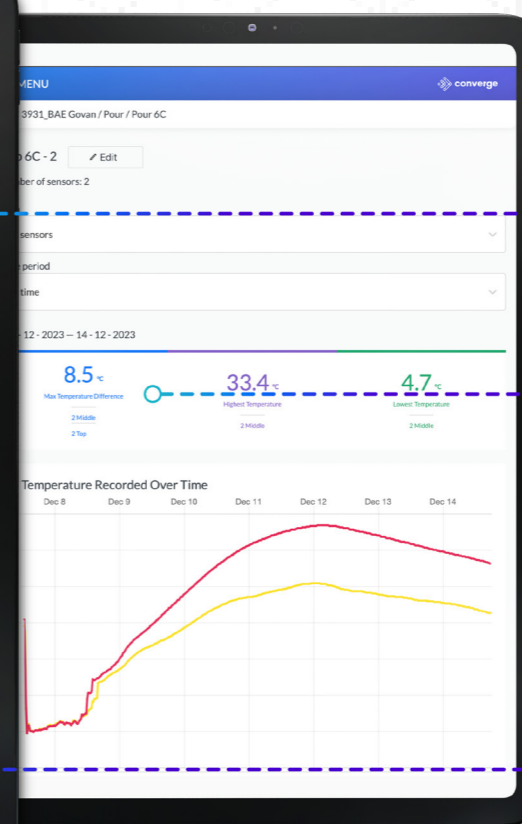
MENU

converge

3931_BAE Govan / Pour / Pour 6C

6C - 2

Edit

ber of sensors: 2

sensors

period

time

12 - 2023 — 14 - 12 - 2023

8.5 °C

Max Temperature Difference

2 Middle

2 Top

33.4 °C

Highest Temperature

2 Middle

4.7 °C

Lowest Temperature

2 Middle

Temperature Recorded Over Time

Dec 8

Dec 9

Dec 10

Dec 11

Dec 12

Dec 13

Dec 14